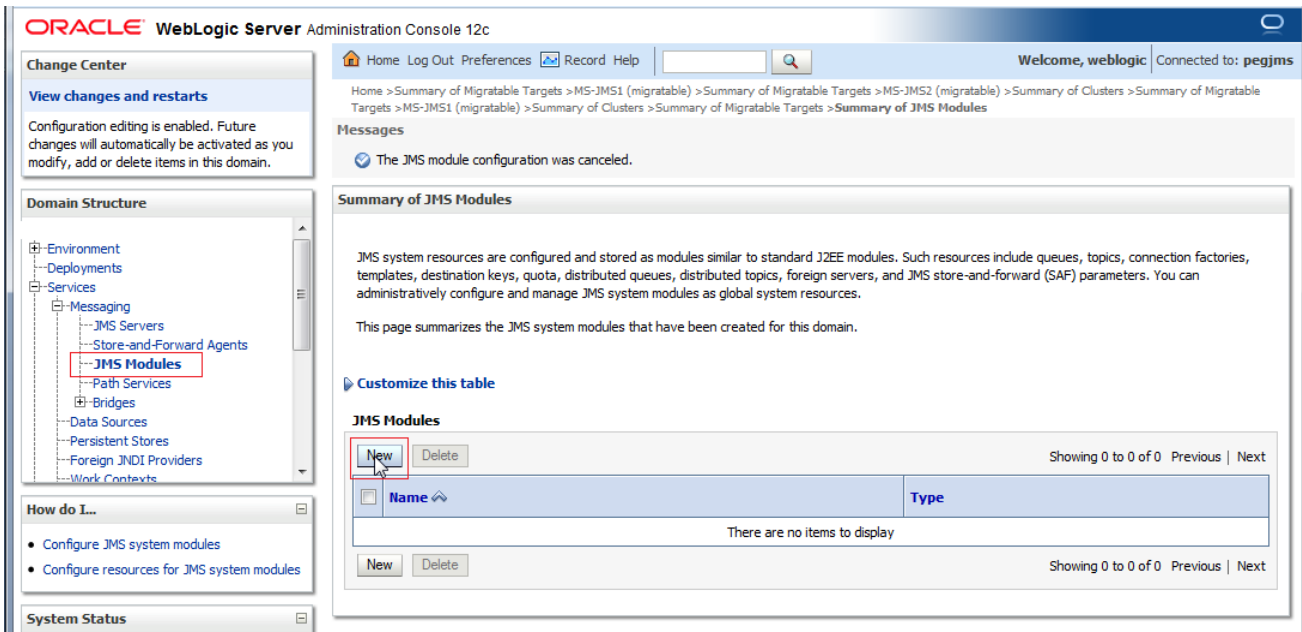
ORACLE WebLogic Server Administration Console 12c

Change Center

View changes and restarts

Configuration editing is enabled. Future changes will automatically be activated as you modify, add or delete items in this domain.

Domain Structure

Environment
Deployments
Services
Messaging
JMS Servers
Store-and-Forward Agents
JMS Modules
Path Services
Bridges
Data Sources
Persistent Stores
Foreign JNDI Providers
Work Contexts

How do I...

• Configure JMS system modules
• Configure resources for JMS system modules

System Status

Home Log Out Preferences Record Help

Welcome, weblogic | Connected to: pegjms

Home >Summary of Migratable Targets >MS-JMS1 (migratable) >Summary of Migratable Targets >MS-JMS2 (migratable) >Summary of Clusters >Summary of Migratable Targets >MS-JMS1 (migratable) >Summary of Clusters >Summary of Migratable Targets >Summary of JMS Modules

Messages

The JMS module configuration was canceled.

Summary of JMS Modules

JMS system resources are configured and stored as modules similar to standard J2EE modules. Such resources include queues, topics, connection factories, templates, destination keys, quota, distributed queues, distributed topics, foreign servers, and JMS store-and-forward (SAF) parameters. You can administratively configure and manage JMS system modules as global system resources.

This page summarizes the JMS system modules that have been created for this domain.

Customize this table

JMS Modules

New Delete Showing 0 to 0 of 0 Previous | Next

| | Name | Type |
|---|---|---|
| | There are no items to display | |

New Delete Showing 0 to 0 of 0 Previous | Next